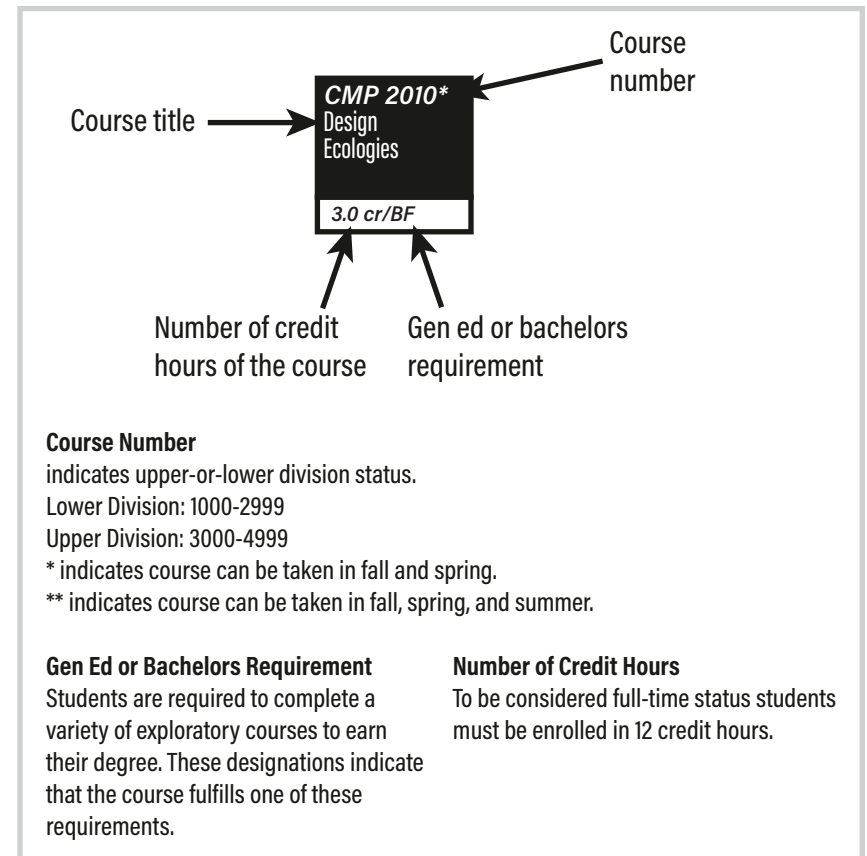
Course number

Course title

CMP 2010*
Design Ecologies

3.0 cr/BF

Number of credit hours of the course

Gen ed or bachelors requirement

**Course Number**
indicates upper-or-lower division status.
Lower Division: 1000-2999
Upper Division: 3000-4999
* indicates course can be taken in fall and spring.
** indicates course can be taken in fall, spring, and summer.

**Gen Ed or Bachelors Requirement**
Students are required to complete a variety of exploratory courses to earn their degree. These designations indicate that the course fulfills one of these requirements.

**Number of Credit Hours**
To be considered full-time status students must be enrolled in 12 credit hours.